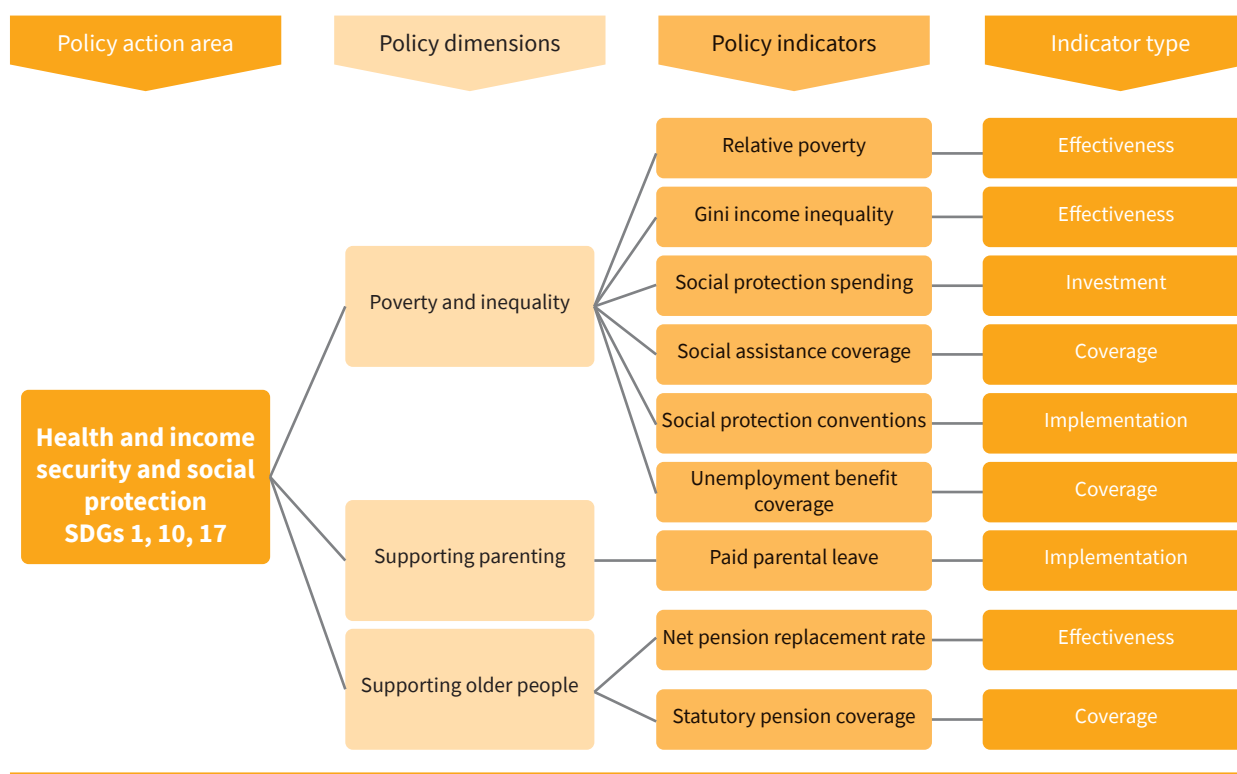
Policy action area

Policy dimensions

Policy indicators

Indicator type

Health and income security and social protection
SDGs 1, 10, 17

Poverty and inequality

Relative poverty

Effectiveness

Gini income inequality

Effectiveness

Social protection spending

Investment

Social assistance coverage

Coverage

Social protection conventions

Implementation

Unemployment benefit coverage

Coverage

Supporting parenting

Paid parental leave

Implementation

Supporting older people

Net pension replacement rate

Effectiveness

Statutory pension coverage

Coverage